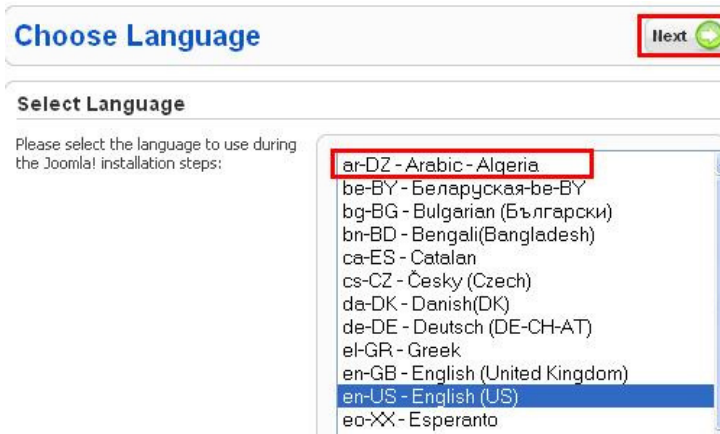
Choose Language

Next

Select Language

Please select the language to use during the Joomla! installation steps:

ar-DZ - Arabic - Algeria
be-BY - Беларуская-be-BY
bg-BG - Bulgarian (Български)
bn-BD - Bengali(Bangladesh)
ca-ES - Catalan
cs-CZ - Česky (Czech)
da-DK - Danish(DK)
de-DE - Deutsch (DE-CH-AT)
el-GR - Greek
en-GB - English (United Kingdom)
en-US - English (US)
eo-XX - Esperanto